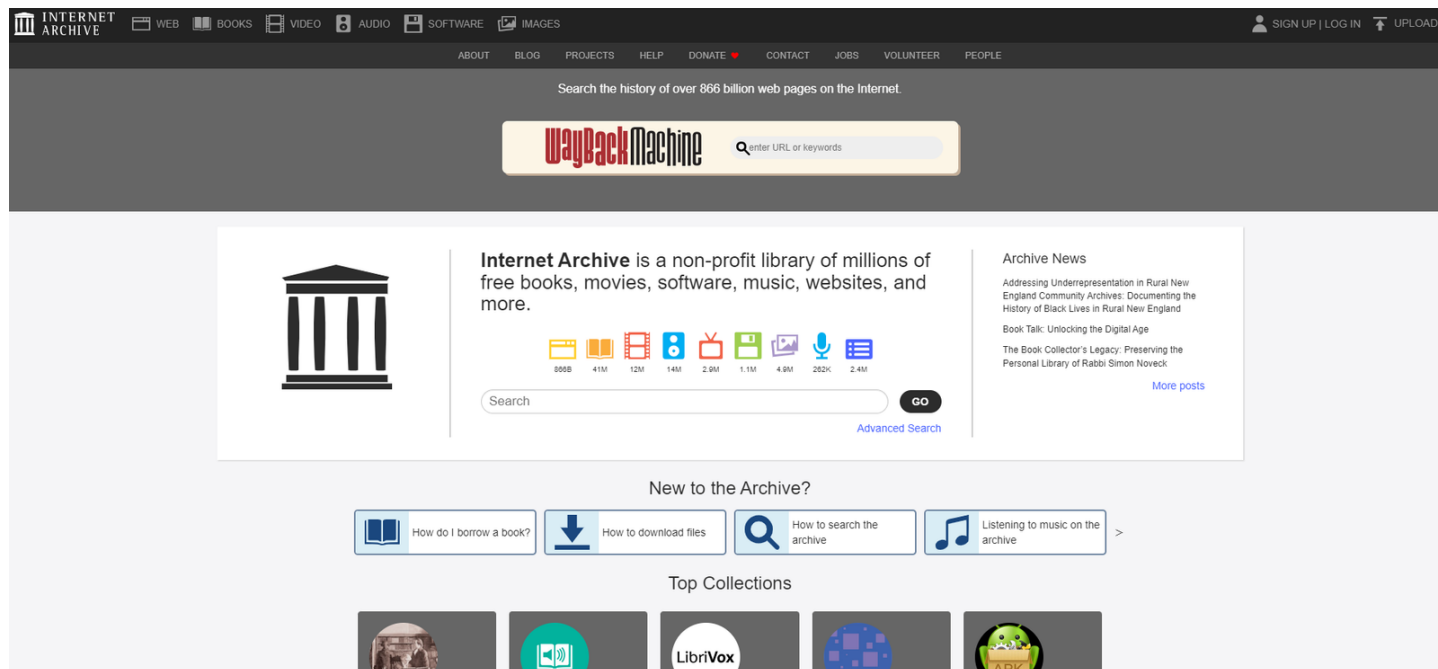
INTERNET ARCHIVE WEB BOOKS VIDEO AUDIO SOFTWARE IMAGES

SIGN UP | LOG IN UPLOAD

ABOUT BLOG PROJECTS HELP DONATE ♥ CONTACT JOBS VOLUNTEER PEOPLE

Search the history of over 866 billion web pages on the Internet.

WayBackMachine

enter URL or keywords

**Internet Archive** is a non-profit library of millions of free books, movies, software, music, websites, and more.

866B 41M 12M 14M 2.9M 1.1M 4.9M 262K 2.4M

Search

GO

Advanced Search

Archive News

Addressing Underrepresentation in Rural New England Community Archives: Documenting the History of Black Lives in Rural New England

Book Talk: Unlocking the Digital Age

The Book Collector's Legacy: Preserving the Personal Library of Rabbi Simon Noveck

More posts

New to the Archive?

How do I borrow a book?

How to download files

How to search the archive

Listening to music on the archive

>

Top Collections

LibriVox

APK